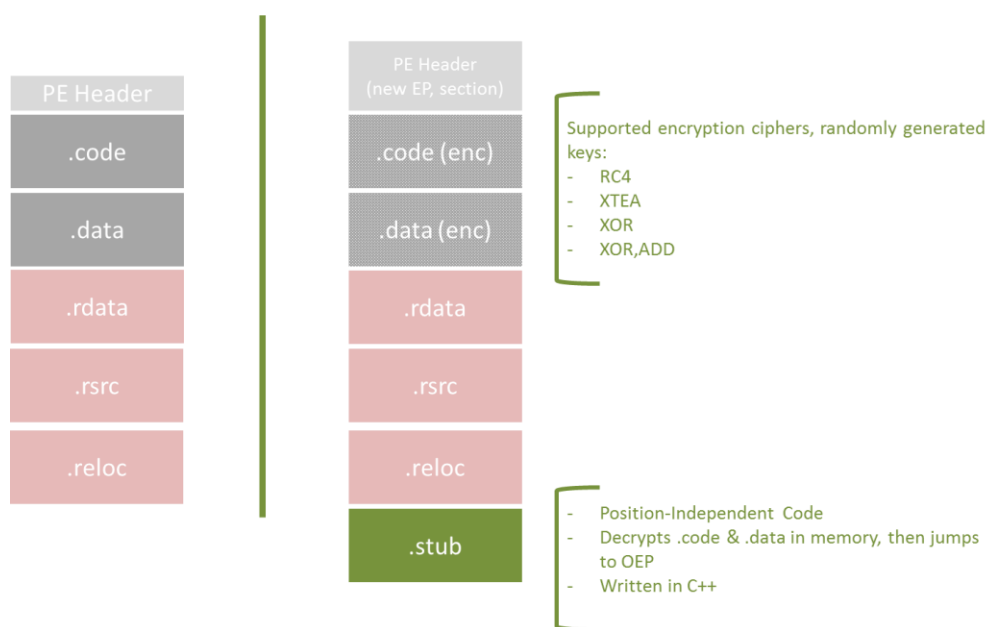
PE Header

.code

.data

.rdata

.rsrc

.reloc

PE Header
(new EP, section)

.code (enc)

.data (enc)

.rdata

.rsrc

.reloc

.stub

Supported encryption ciphers, randomly generated keys:
- RC4
- XTEA
- XOR
- XOR,ADD

- Position-Independent Code
- Decrypts .code & .data in memory, then jumps to OEP
- Written in C++